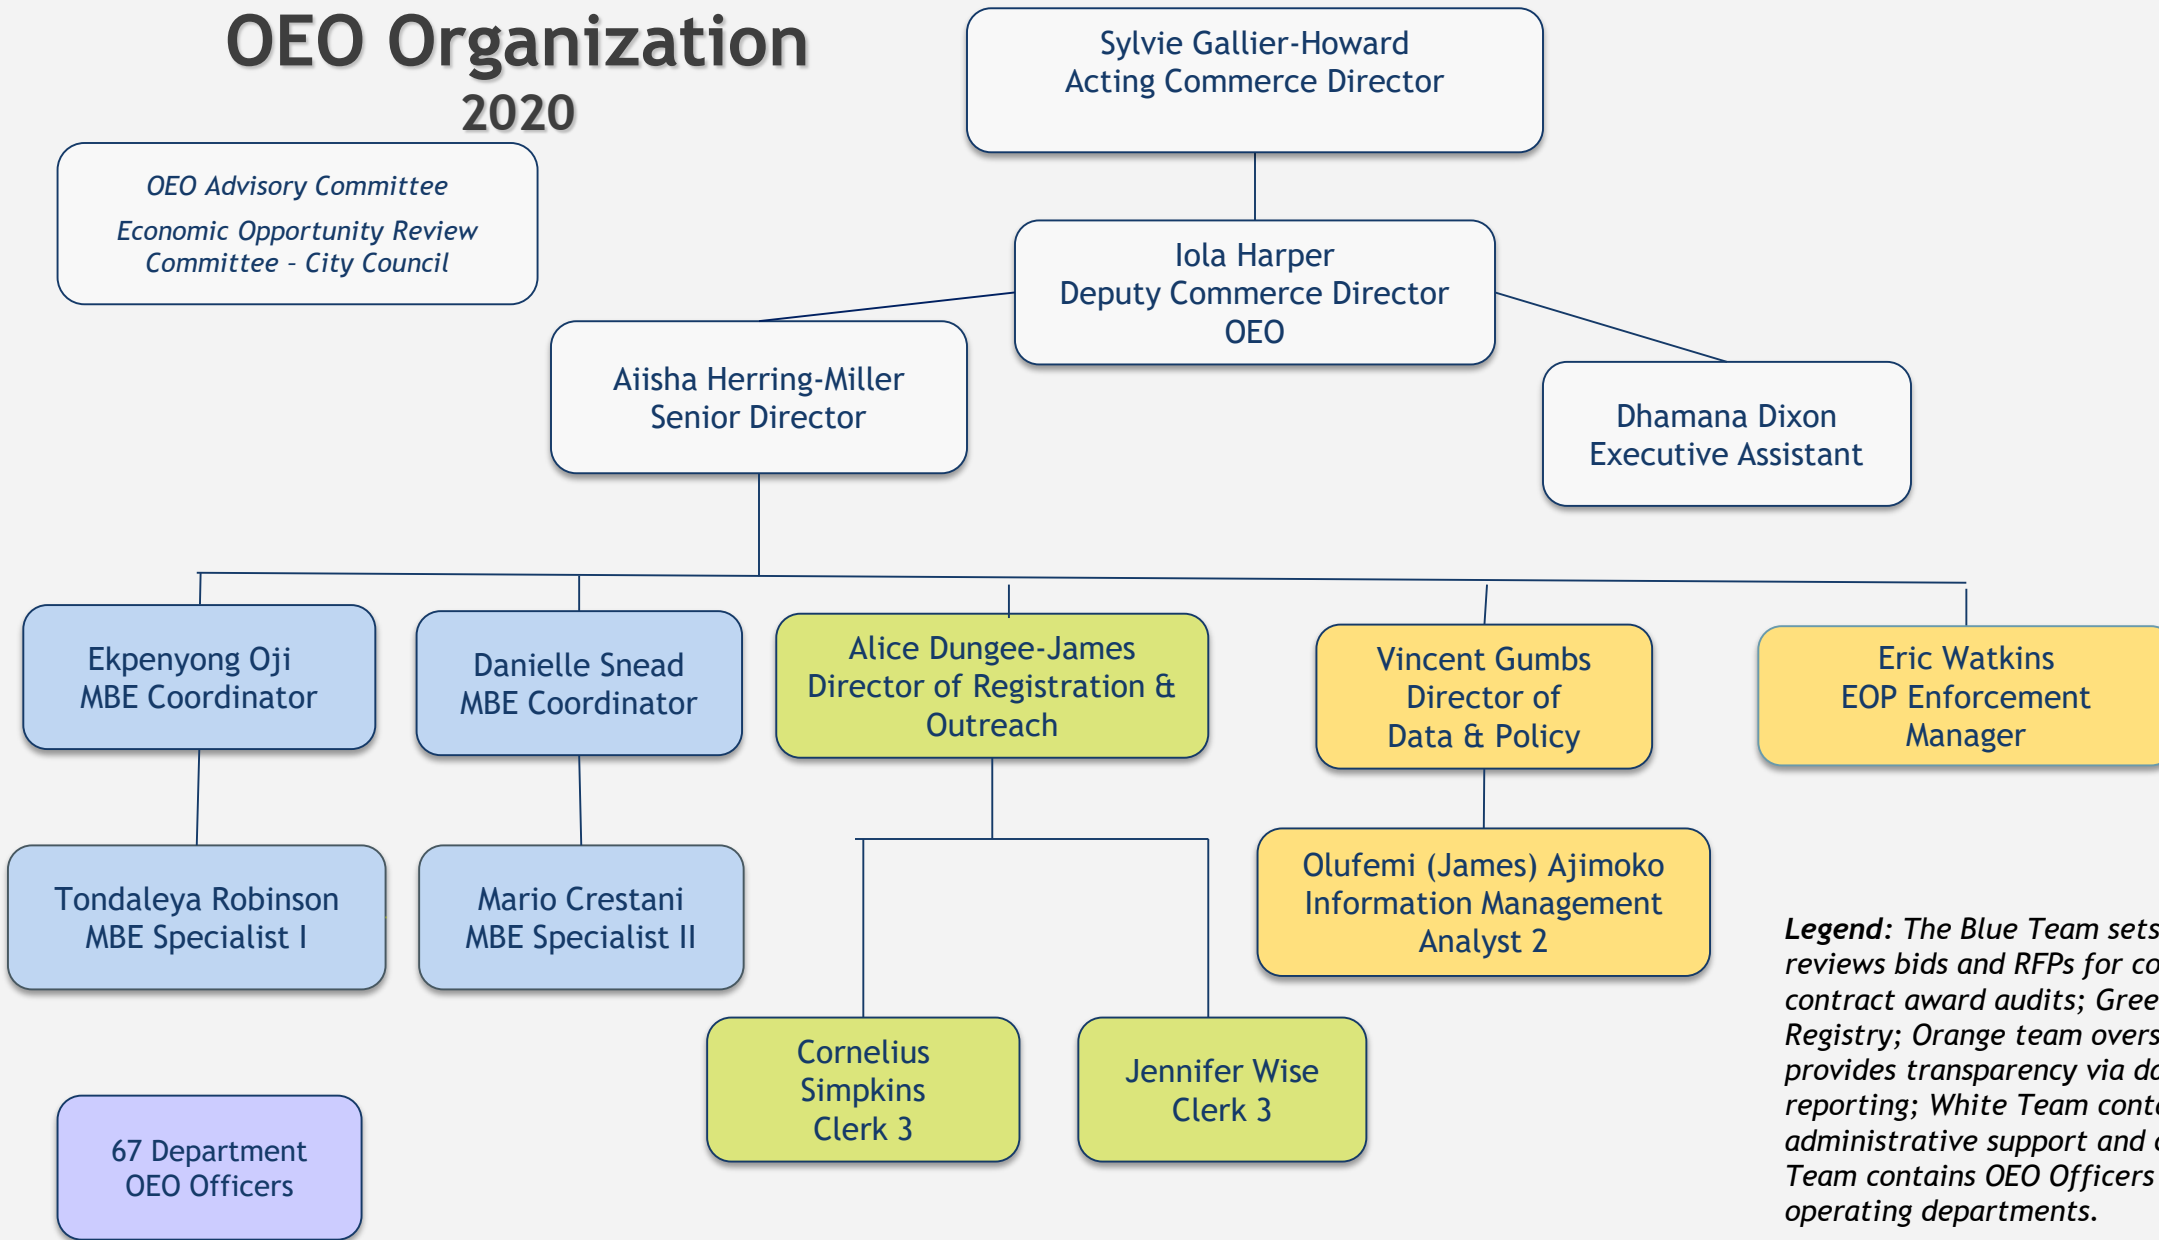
OEO Organization
2020

OEO Advisory Committee

Economic Opportunity Review Committee - City Council

Sylvie Gallier-Howard
Acting Commerce Director

Iola Harper
Deputy Commerce Director
OEO

Aiisha Herring-Miller
Senior Director

Dhamana Dixon
Executive Assistant

Ekpenyong Oji
MBE Coordinator

Danielle Snead
MBE Coordinator

Alice Dungee-James
Director of Registration & Outreach

Vincent Gumbs
Director of
Data & Policy

Eric Watkins
EOP Enforcement
Manager

Tondaleya Robinson
MBE Specialist I

Mario Crestani
MBE Specialist II

Olufemi (James) Ajimoko
Information Management
Analyst 2

Cornelius
Simpkins
Clerk 3

Jennifer Wise
Clerk 3

67 Department
OEO Officers

Legend: The Blue Team sets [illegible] reviews bids and RFPs for co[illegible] contract award audits; Gree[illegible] Registry; Orange team overs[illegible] provides transparency via da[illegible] reporting; White Team conta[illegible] administrative support and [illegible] Team contains OEO Officers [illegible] operating departments.